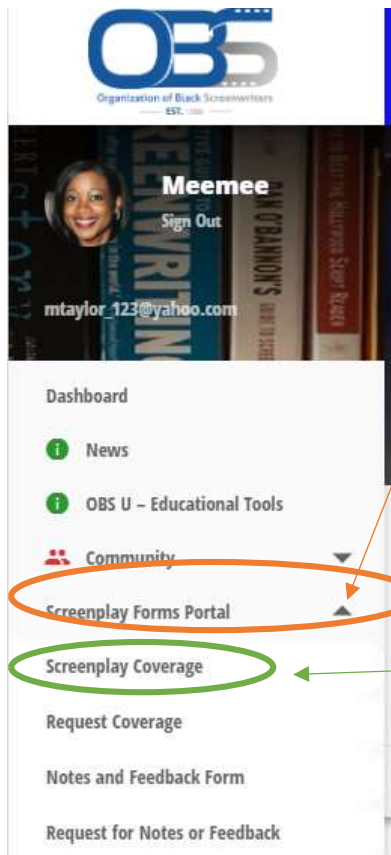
OBS
Organization of Black Screenwriters
EST. 1988

Meemee
Sign Out

mtaylor_123@yahoo.com

Dashboard

News

OBS U – Educational Tools

Community

Screenplay Forms Portal

Screenplay Coverage

Request Coverage

Notes and Feedback Form

Request for Notes or Feedback